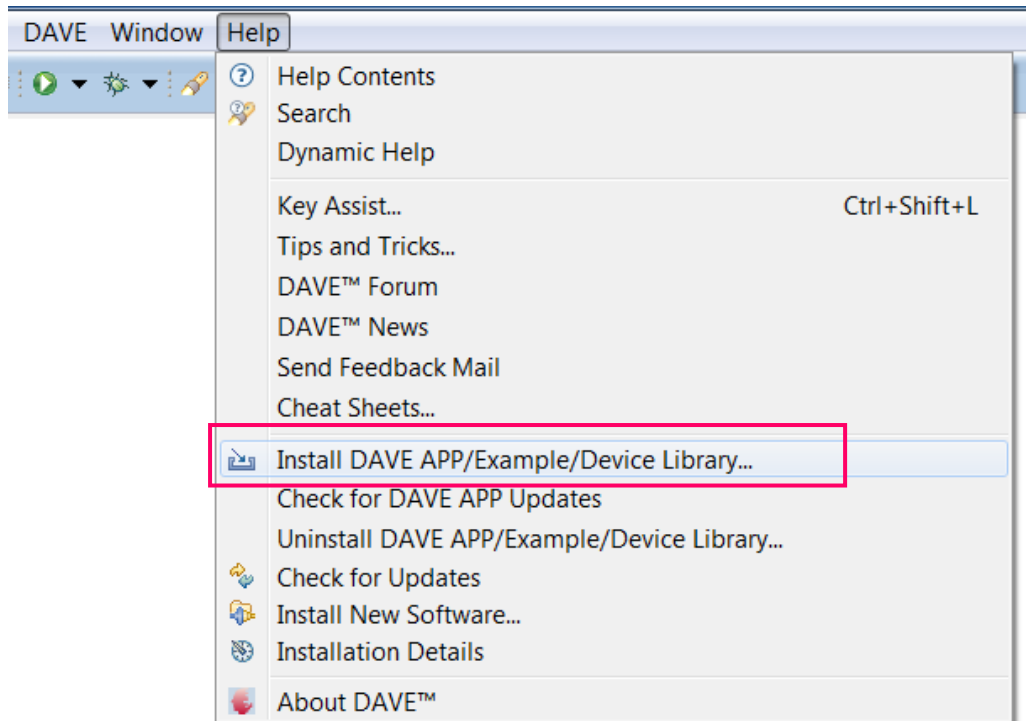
DAVE Window Help

Help Contents
Search
Dynamic Help

Key Assist... Ctrl+Shift+L
Tips and Tricks...
DAVE™ Forum
DAVE™ News
Send Feedback Mail
Cheat Sheets...

Install DAVE APP/Example/Device Library...
Check for DAVE APP Updates
Uninstall DAVE APP/Example/Device Library...
Check for Updates
Install New Software...
Installation Details

About DAVE™